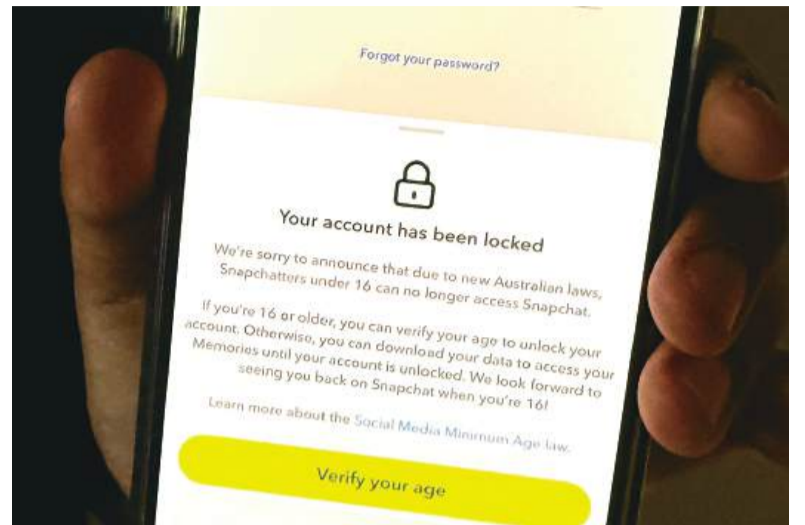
Forgot your password?

Your account has been locked

We're sorry to announce that due to new Australian laws, Snapchatters under 16 can no longer access Snapchat.

If you're 16 or older, you can verify your age to unlock your account. Otherwise, you can download your data to access your Memories until your account is unlocked. We look forward to seeing you back on Snapchat when you're 16!

Learn more about the Social Media Minimum Age law.

Verify your age